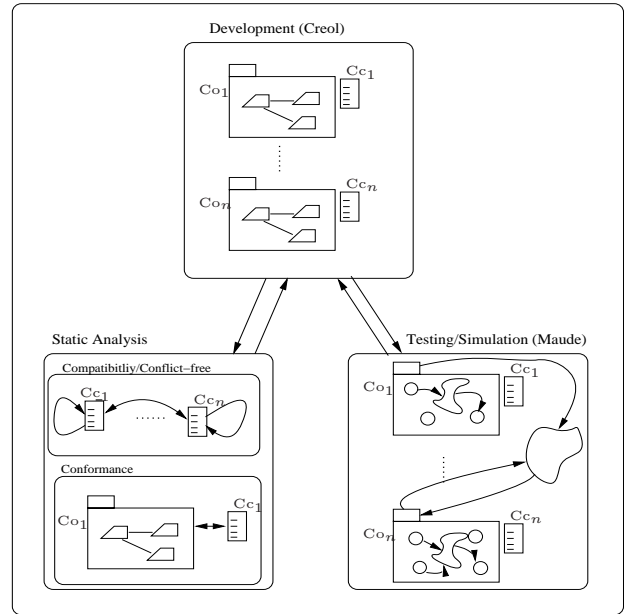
Development (Creol)

$\mathrm{Co}_1$

$\mathrm{Cc}_1$

$\mathrm{Co}_n$

$\mathrm{Cc}_n$

Static Analysis

Compatibitliy/Conflict−free

$\mathrm{Cc}_1$

$\mathrm{Cc}_n$

Conformance

$\mathrm{Co}_1$

$\mathrm{Cc}_1$

Testing/Simulation (Maude)

$\mathrm{Co}_1$

$\mathrm{Cc}_1$

$\mathrm{Co}_n$

$\mathrm{Cc}_n$